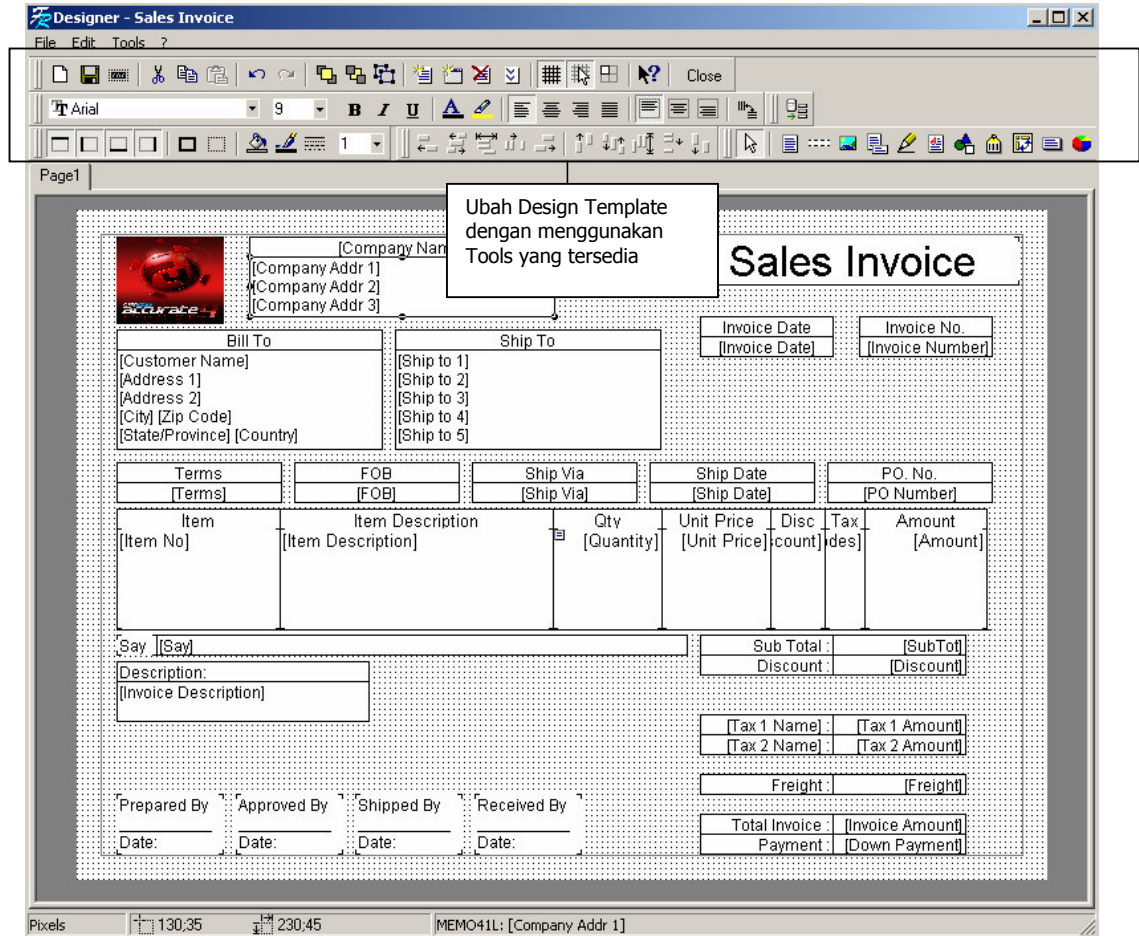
Designer - Sales Invoice

File Edit Tools ?

Close

Arial 9 B I U

1

Page1

Ubah Design Template dengan menggunakan Tools yang tersedia

[Company Nam

[Company Addr 1]
[Company Addr 2]
[Company Addr 3]

accurate

Sales Invoice

Invoice Date
[Invoice Date]

Invoice No.
[Invoice Number]

Bill To
[Customer Name]
[Address 1]
[Address 2]
[City] [Zip Code]
[State/Province] [Country]

Ship To
[Ship to 1]
[Ship to 2]
[Ship to 3]
[Ship to 4]
[Ship to 5]

| Terms | FOB | Ship Via | Ship Date | PO. No. |
|---|---|---|---|---|
| [Terms] | [FOB] | [Ship Via] | [Ship Date] | [PO Number] |

| Item | Item Description | Qty | Unit Price | Disc | Tax | Amount |
|---|---|---|---|---|---|---|
| [Item No] | [Item Description] | [Quantity] | [Unit Price] | count] | des] | [Amount] |

Say [Say]

Sub Total : [SubTot]
Discount : [Discount]

Description:
[Invoice Description]

[Tax 1 Name] : [Tax 1 Amount]
[Tax 2 Name] : [Tax 2 Amount]

Freight : [Freight]

Prepared By
Date:

Approved By
Date:

Shipped By
Date:

Received By
Date:

Total Invoice : [Invoice Amount]
Payment : [Down Payment]

Pixels 130;35 230;45 MEMO41L: [Company Addr 1]